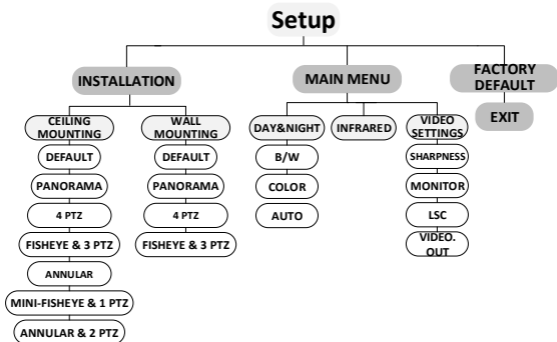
Setup

INSTALLATION

CEILING MOUNTING
DEFAULT
PANORAMA
4 PTZ
FISHEYE & 3 PTZ
ANNULAR
MINI-FISHEYE & 1 PTZ
ANNULAR & 2 PTZ

WALL MOUNTING
DEFAULT
PANORAMA
4 PTZ
FISHEYE & 3 PTZ

MAIN MENU

DAY&NIGHT
B/W
COLOR
AUTO

INFRARED

VIDEO SETTINGS
SHARPNESS
MONITOR
LSC
VIDEO. OUT

FACTORY DEFAULT

EXIT